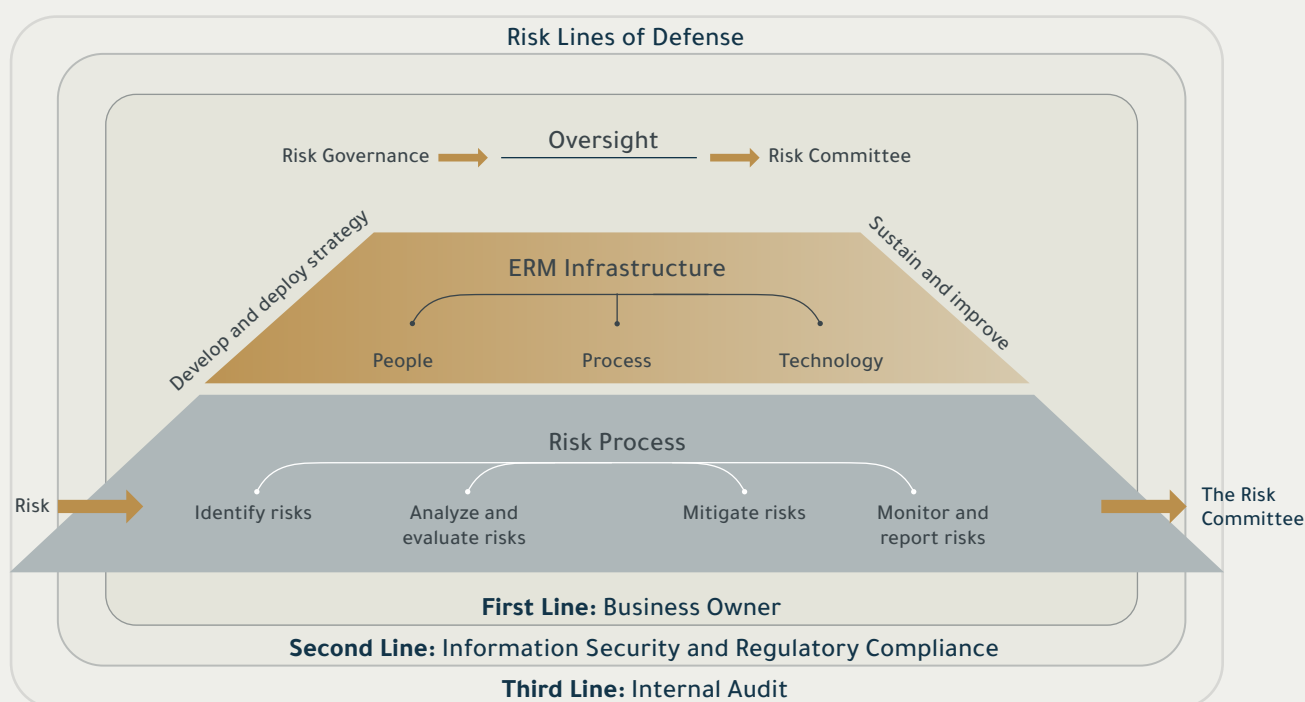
Risk Lines of Defense

Risk Governance Oversight Risk Committee

Develop and deploy strategy

Sustain and improve

ERM Infrastructure

People Process Technology

Risk Process

Risk

Identify risks

Analyze and evaluate risks

Mitigate risks

Monitor and report risks

The Risk Committee

**First Line:** Business Owner

**Second Line:** Information Security and Regulatory Compliance

**Third Line:** Internal Audit